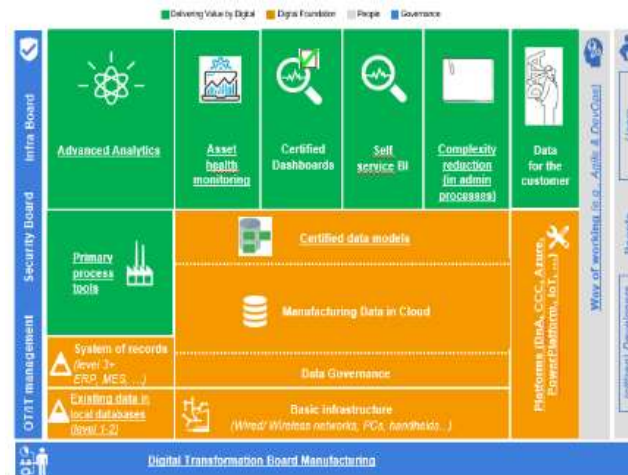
Delivering Value by Digital   Digital Foundation   People   Governance

Infra Board

Security Board

OT/IT management

Advanced Analytics

Asset health monitoring

Certified Dashboards

Self service BI

Complexity reduction (in admin processes)

Data for the customer

Primary process tools

Certified data models

Manufacturing Data in Cloud

System of records (level 3+ ERP, MES, ...)

Data Governance

Existing data in local databases (level 1-2)

Basic infrastructure (Wired/ Wireless networks, PCs, handhelds...)

Platforms (DnA, CCC, Azure, PowerPlatform, IoT, ...)

Way of working (e.g., Agile & DevOps)

Digital Transformation Board Manufacturing